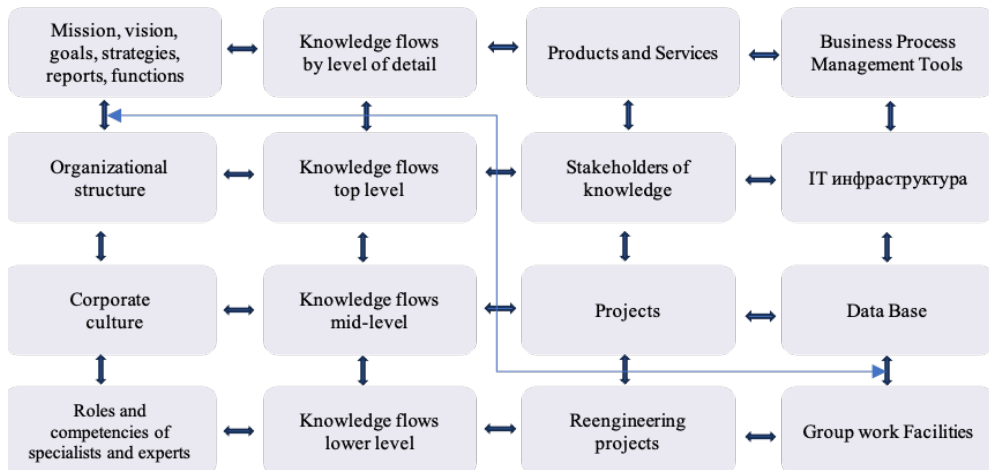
Mission, vision, goals, strategies, reports, functions

Knowledge flows by level of detail

Products and Services

Business Process Management Tools

Organizational structure

Knowledge flows top level

Stakeholders of knowledge

IT инфраструктура

Corporate culture

Knowledge flows mid-level

Projects

Data Base

Roles and competencies of specialists and experts

Knowledge flows lower level

Reengineering projects

Group work Facilities